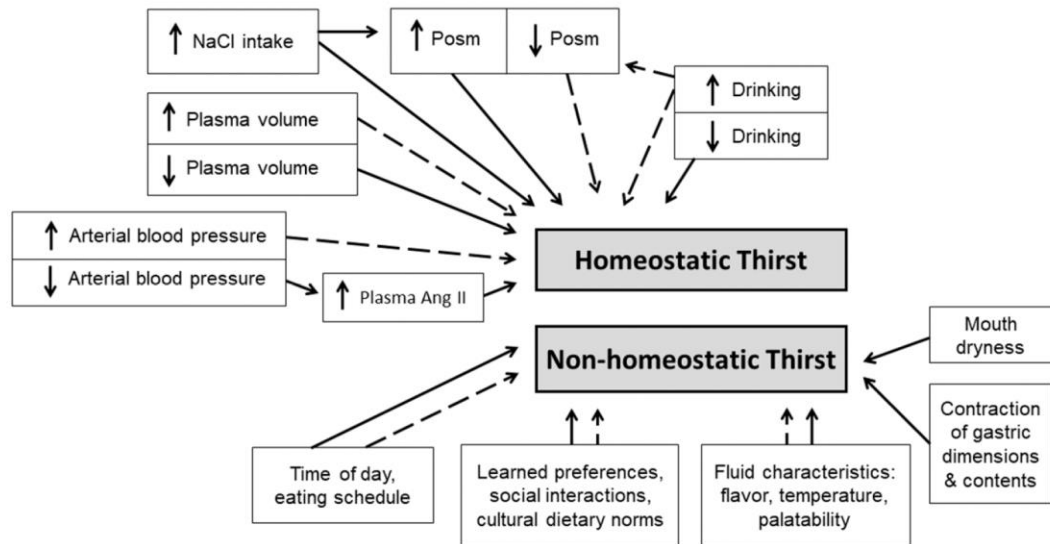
↑ NaCl intake

↑ Posm

↓ Posm

↑ Drinking

↓ Drinking

↑ Plasma volume

↓ Plasma volume

↑ Arterial blood pressure

↓ Arterial blood pressure

↑ Plasma Ang II

Homeostatic Thirst

Non-homeostatic Thirst

Mouth dryness

Contraction of gastric dimensions & contents

Time of day, eating schedule

Learned preferences, social interactions, cultural dietary norms

Fluid characteristics: flavor, temperature, palatability